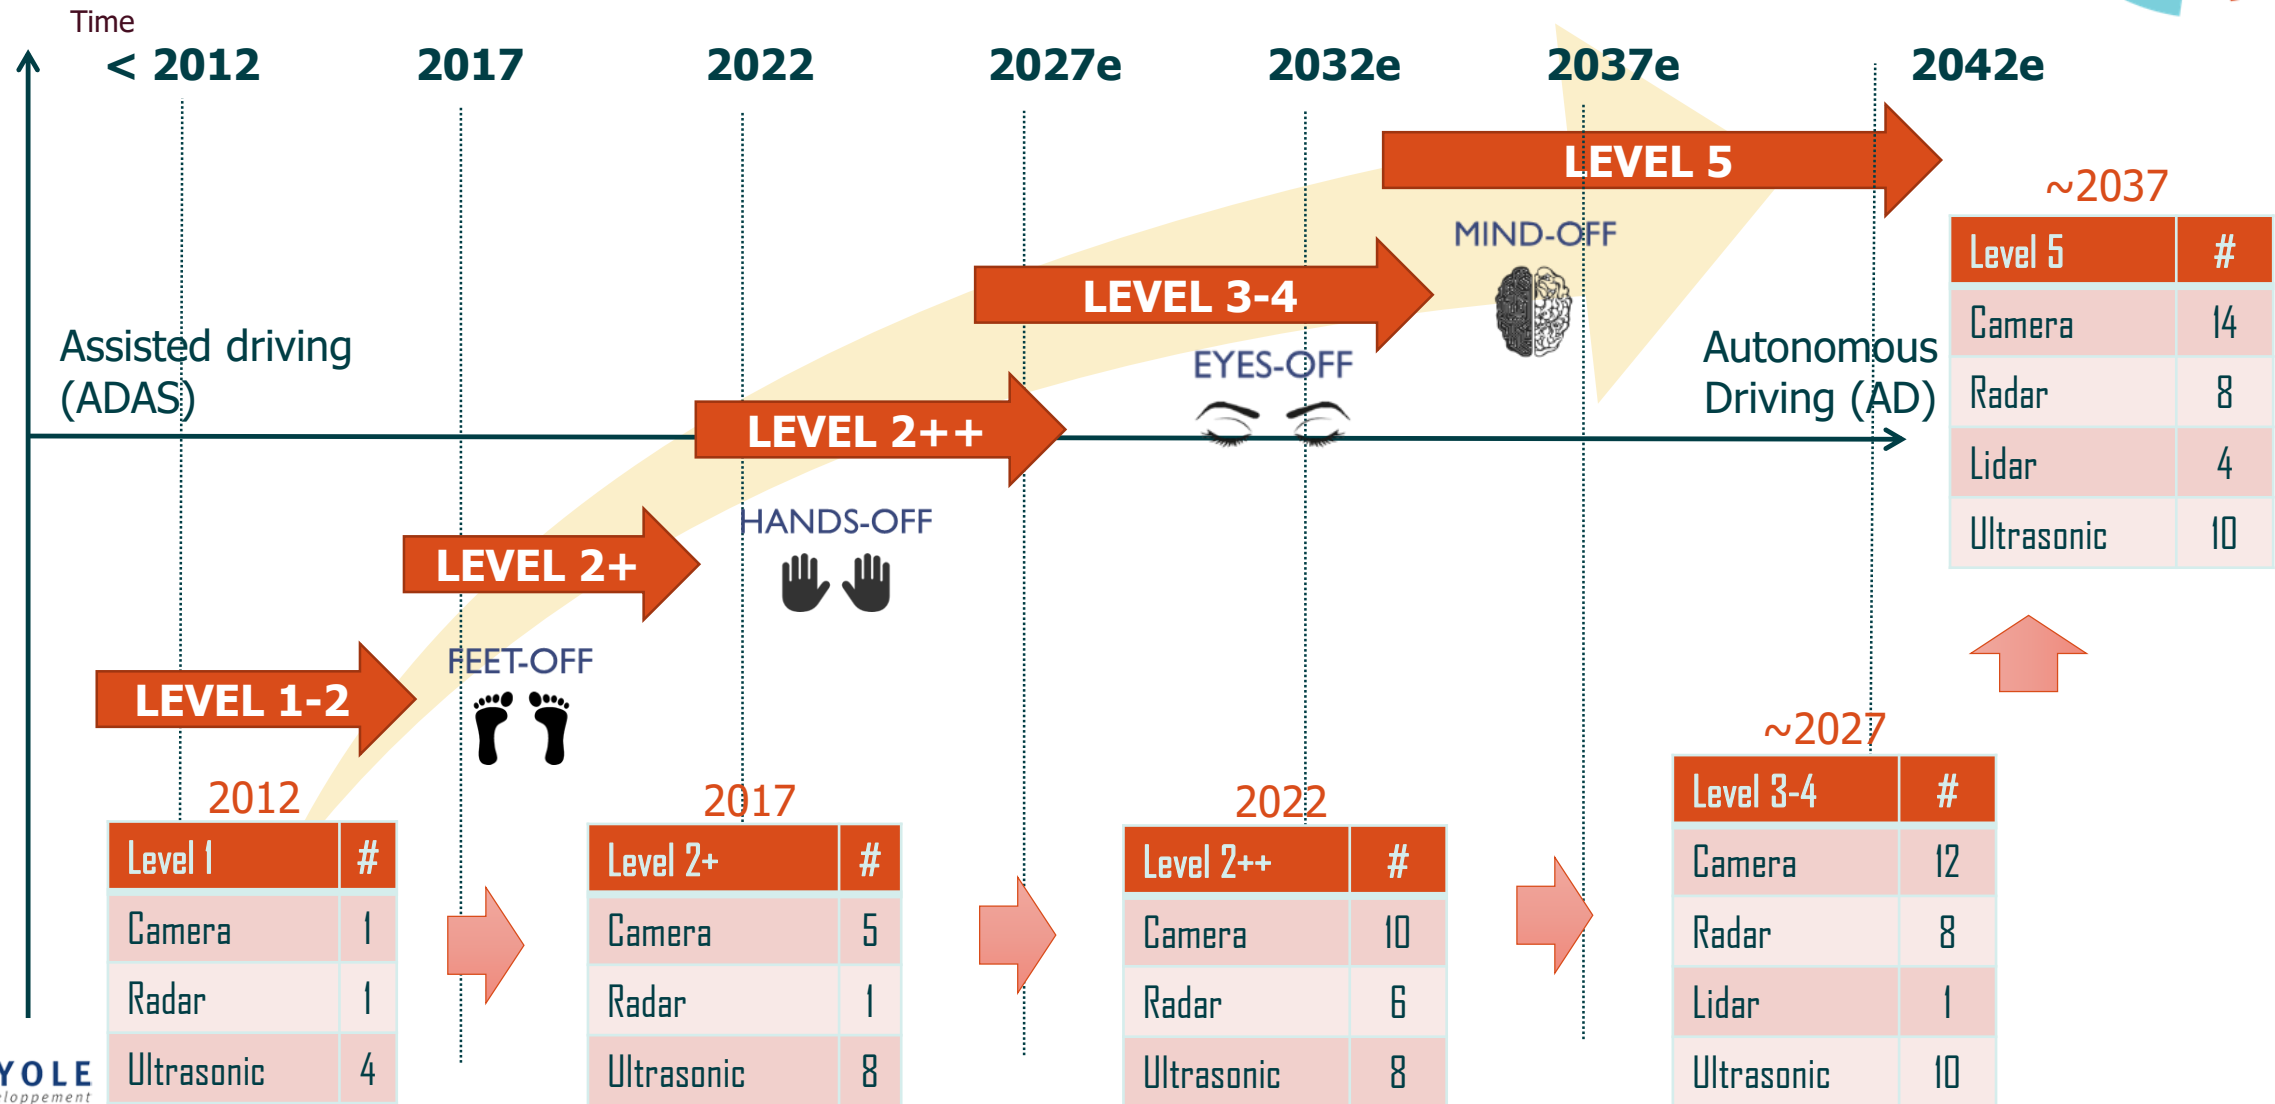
Time

< 2012 2017 2022 2027e 2032e 2037e 2042e

LEVEL 5

~2037

| Level 5 | # |
|---|---|
| Camera | 14 |
| Radar | 8 |
| Lidar | 4 |
| Ultrasonic | 10 |

MIND-OFF

LEVEL 3-4

Assisted driving (ADAS)

EYES-OFF

Autonomous Driving (AD)

LEVEL 2++

HANDS-OFF

LEVEL 2+

FEET-OFF

LEVEL 1-2

~2027

| Level 3-4 | # |
|---|---|
| Camera | 12 |
| Radar | 8 |
| Lidar | 1 |
| Ultrasonic | 10 |

2012

| Level 1 | # |
|---|---|
| Camera | 1 |
| Radar | 1 |
| Ultrasonic | 4 |

2017

| Level 2+ | # |
|---|---|
| Camera | 5 |
| Radar | 1 |
| Ultrasonic | 8 |

2022

| Level 2++ | # |
|---|---|
| Camera | 10 |
| Radar | 6 |
| Ultrasonic | 8 |

YOLE
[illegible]loppement